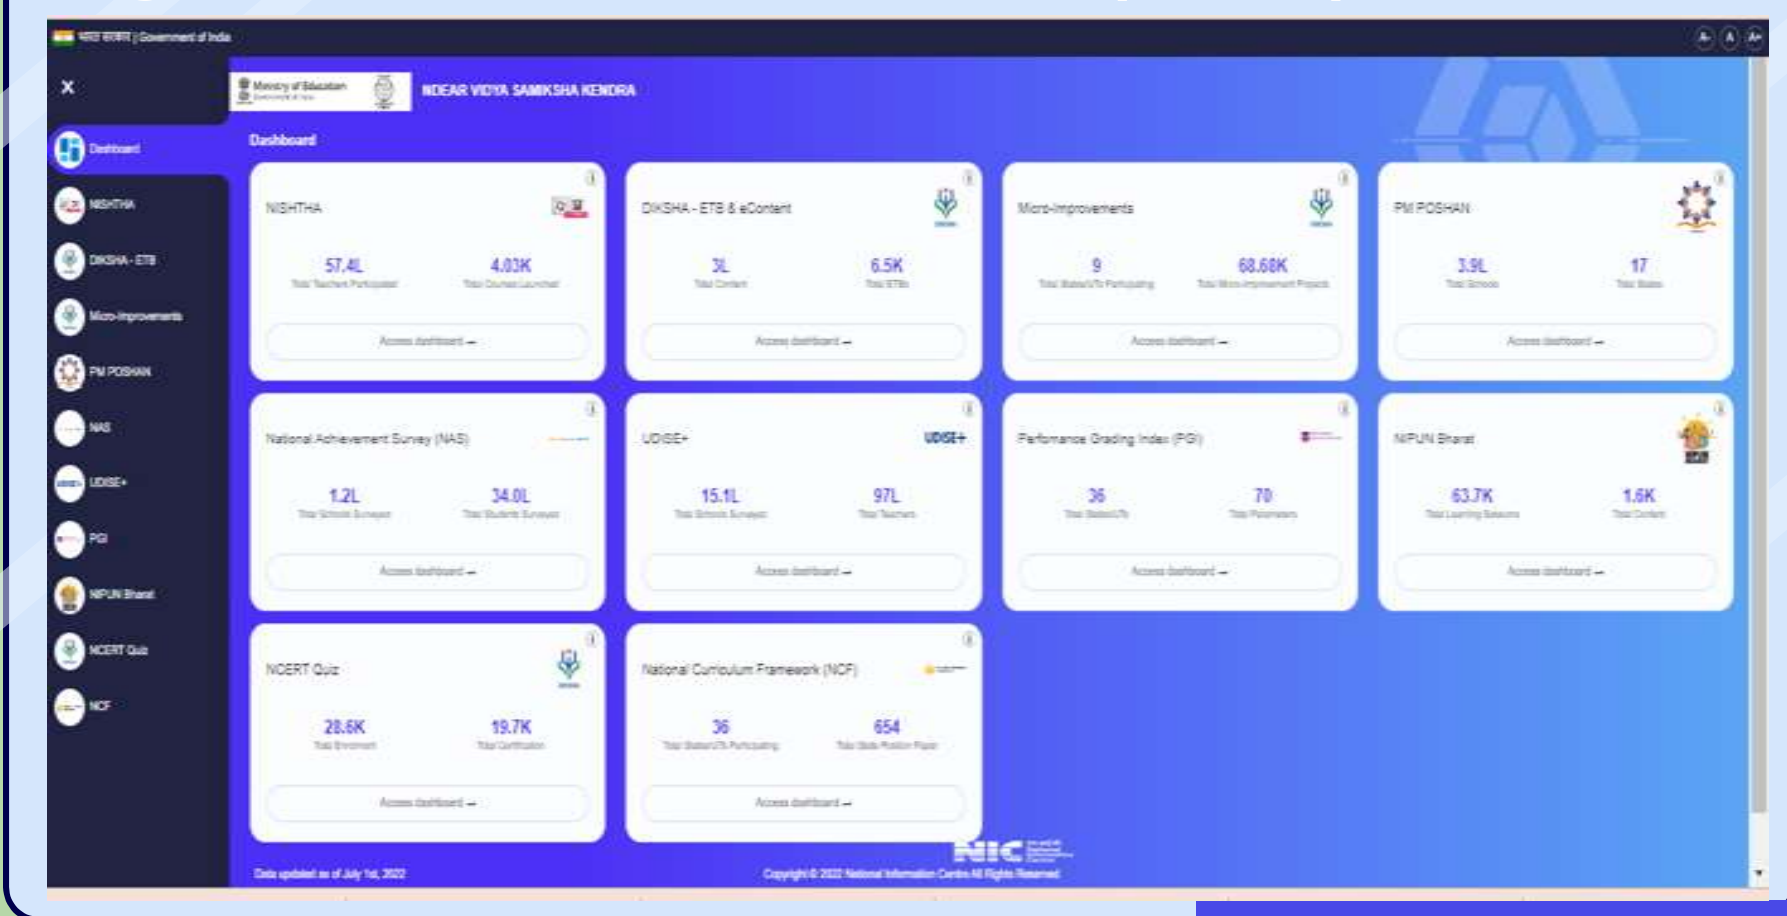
भारत सरकार | Government of India

A- A A+

Ministry of Education

NDEAR VIDYA SAMIKSHA KENDRA

Dashboard

NISHTHA
DIKSHA - ETB
Micro-Improvements
PM POSHAN
NAS
UDISE+
PGI
NIPUN Bharat
NCERT Quiz
NCF

Dashboard

NISHTHA
57.4L
Total Teachers Participated
4.03K
Total Courses Launched
Access dashboard →

DIKSHA - ETB & eContent
3L
Total Content
6.5K
Total ETBs
Access dashboard →

Micro-Improvements
9
Total States/UTs Participating
68.68K
Total Micro-Improvement Projects
Access dashboard →

PM POSHAN
3.9L
Total Schools
17
Total States
Access dashboard →

National Achievement Survey (NAS)
1.2L
Total Schools Surveyed
34.0L
Total Students Surveyed
Access dashboard →

UDISE+
UDISE+
15.1L
Total Schools Surveyed
97L
Total Teachers
Access dashboard →

Performance Grading Index (PGI)
36
Total States/UTs
70
Total Parameters
Access dashboard →

NIPUN Bharat
63.7K
Total Learning Sessions
1.6K
Total Content
Access dashboard →

NCERT Quiz
28.6K
Total Enrolment
19.7K
Total Certification
Access dashboard →

National Curriculum Framework (NCF)
36
Total States/UTs Participating
654
Total State Position Paper
Access dashboard →

NIC

Data updated as of July 1st, 2022

Copyright © 2022 National Informatics Centre All Rights Reserved